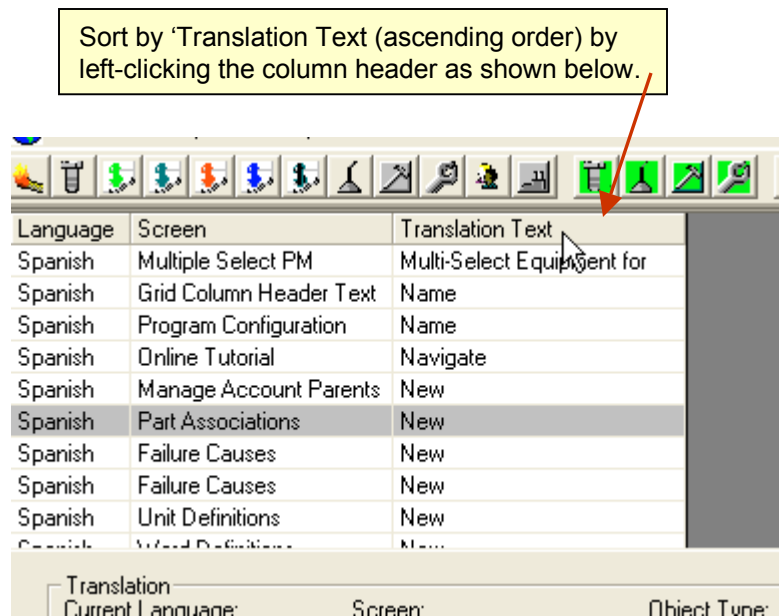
Sort by 'Translation Text (ascending order) by left-clicking the column header as shown below.

| Language | Screen | Translation Text |
|---|---|---|
| Spanish | Multiple Select PM | Multi-Select Equipment for |
| Spanish | Grid Column Header Text | Name |
| Spanish | Program Configuration | Name |
| Spanish | Online Tutorial | Navigate |
| Spanish | Manage Account Parents | New |
| Spanish | Part Associations | New |
| Spanish | Failure Causes | New |
| Spanish | Failure Causes | New |
| Spanish | Unit Definitions | New |
| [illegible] | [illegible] | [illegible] |

Translation
Current Language: Screen: Object Type: